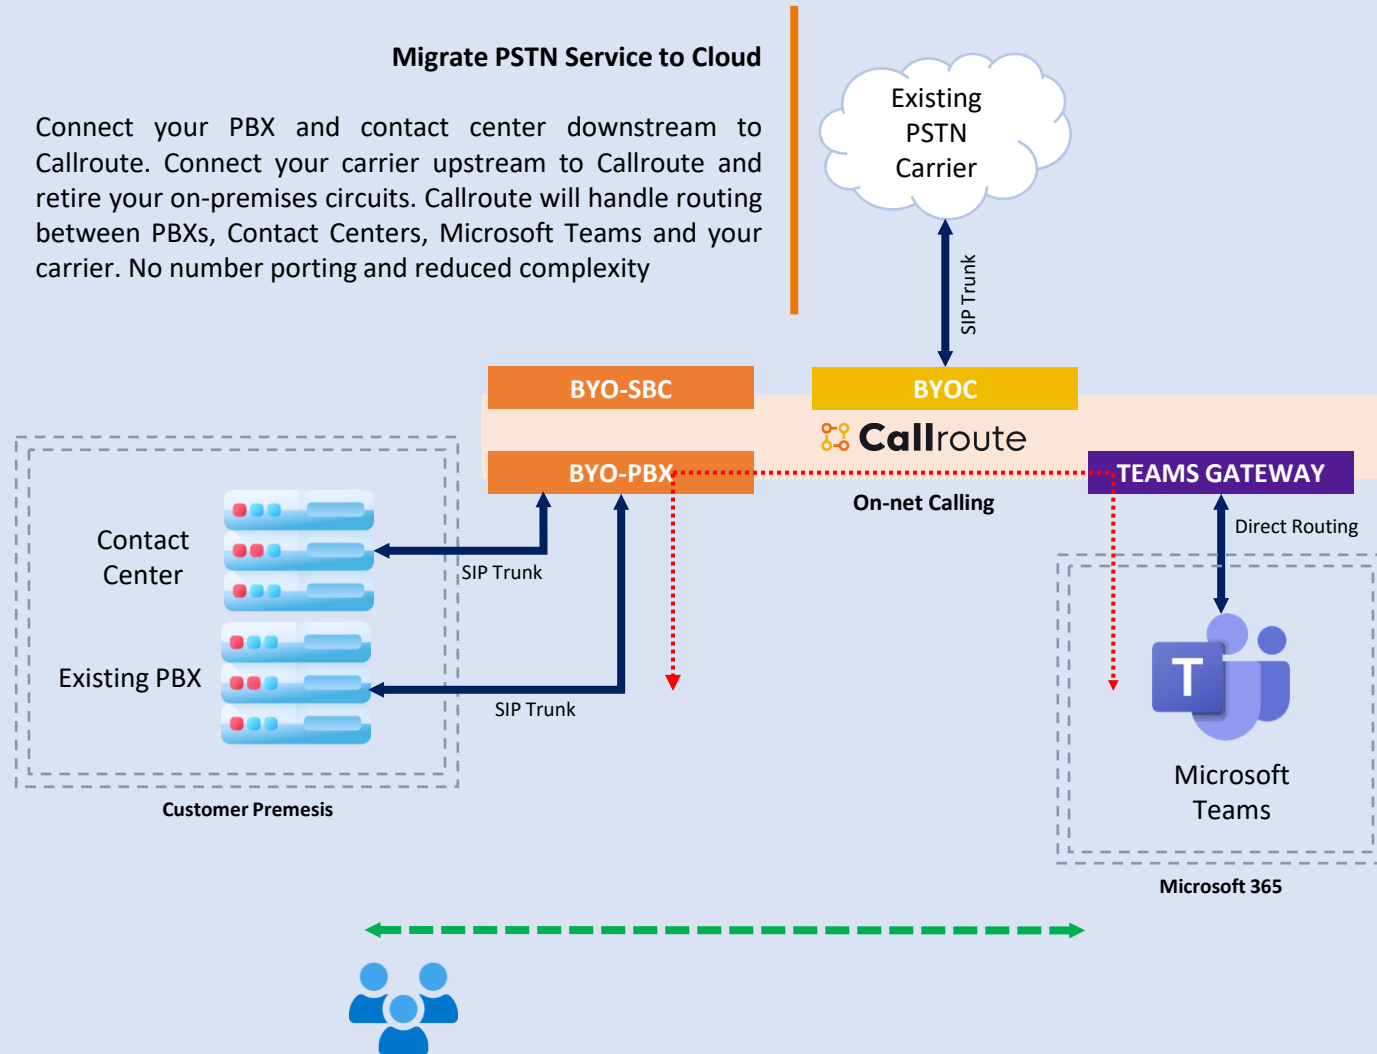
Migrate PSTN Service to Cloud

Connect your PBX and contact center downstream to Callroute. Connect your carrier upstream to Callroute and retire your on-premises circuits. Callroute will handle routing between PBXs, Contact Centers, Microsoft Teams and your carrier. No number porting and reduced complexity

Existing PSTN Carrier

SIP Trunk

BYO-SBC

BYOC

Callroute

BYO-PBX

TEAMS GATEWAY

On-net Calling

Direct Routing

Contact Center

SIP Trunk

Existing PBX

SIP Trunk

Microsoft Teams

Customer Premesis

Microsoft 365